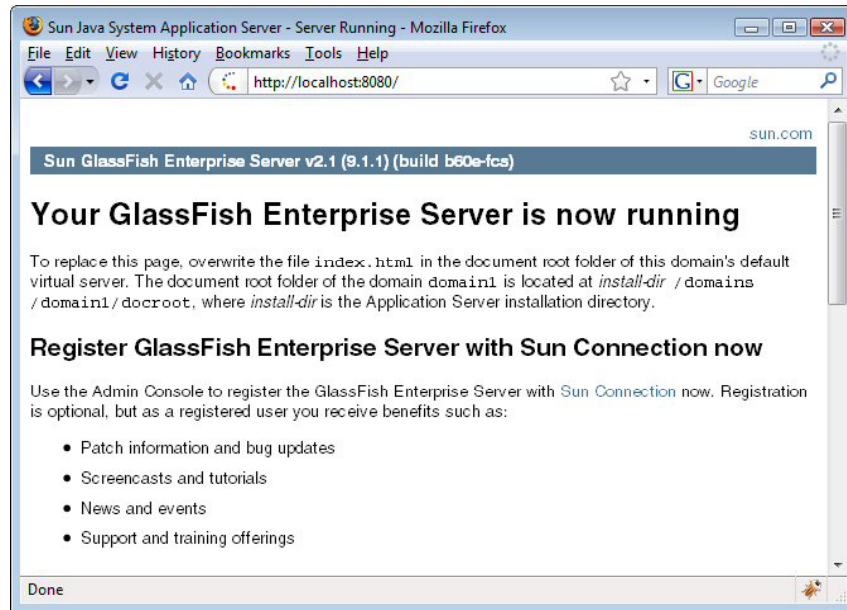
Sun Java System Application Server - Server Running - Mozilla Firefox

File Edit View History Bookmarks Tools Help

http://localhost:8080/

Google

sun.com

Sun GlassFish Enterprise Server v2.1 (9.1.1) (build b60e-fcs)

Your GlassFish Enterprise Server is now running

To replace this page, overwrite the file index.html in the document root folder of this domain's default virtual server. The document root folder of the domain domain1 is located at install-dir /domains /domain1/docroot, where install-dir is the Application Server installation directory.

Register GlassFish Enterprise Server with Sun Connection now

Use the Admin Console to register the GlassFish Enterprise Server with Sun Connection now. Registration is optional, but as a registered user you receive benefits such as:

- Patch information and bug updates
- Screencasts and tutorials
- News and events
- Support and training offerings

Done